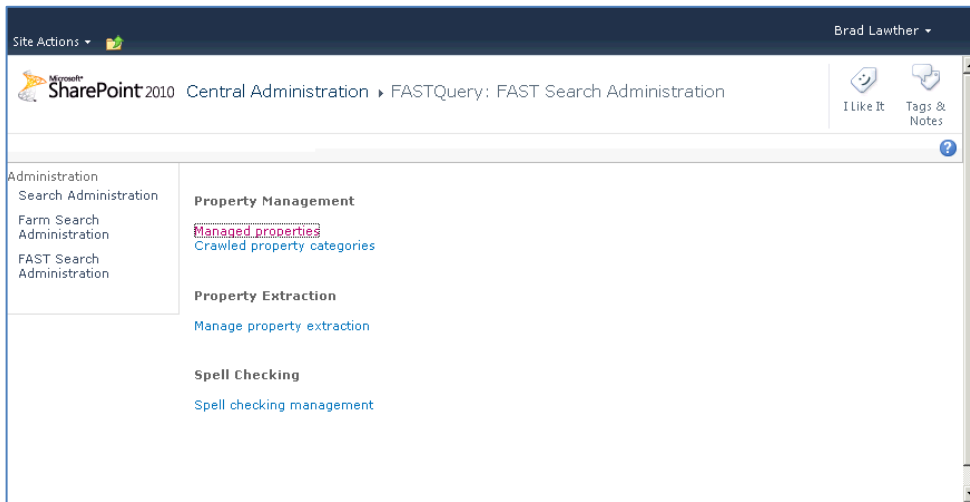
Site Actions

Brad Lawther

Microsoft SharePoint 2010 Central Administration ▸ FASTQuery: FAST Search Administration

I Like It

Tags & Notes

Administration
Search Administration
Farm Search Administration
FAST Search Administration

Property Management

Managed properties
Crawled property categories

Property Extraction

Manage property extraction

Spell Checking

Spell checking management